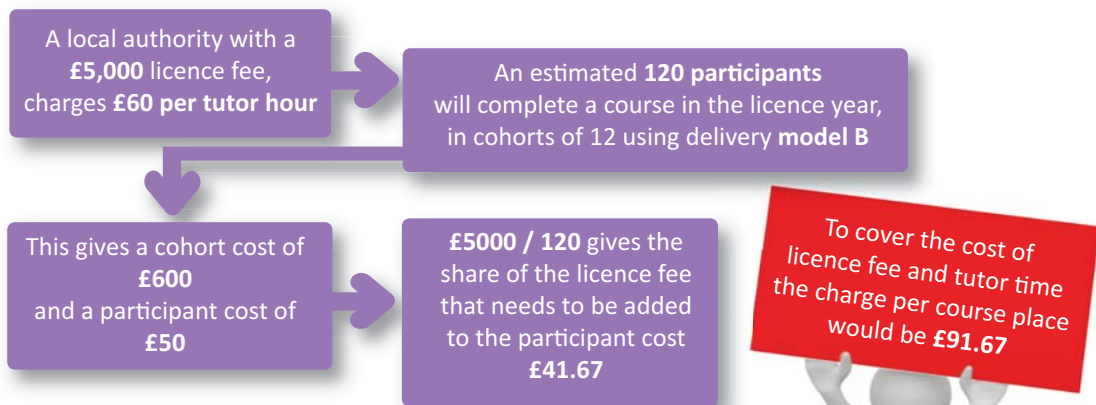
A local authority with a **£5,000** licence fee, charges **£60 per tutor hour**

An estimated **120 participants** will complete a course in the licence year, in cohorts of 12 using delivery **model B**

This gives a cohort cost of **£600** and a participant cost of **£50**

**£5000 / 120** gives the share of the licence fee that needs to be added to the participant cost **£41.67**

To cover the cost of licence fee and tutor time the charge per course place would be **£91.67**